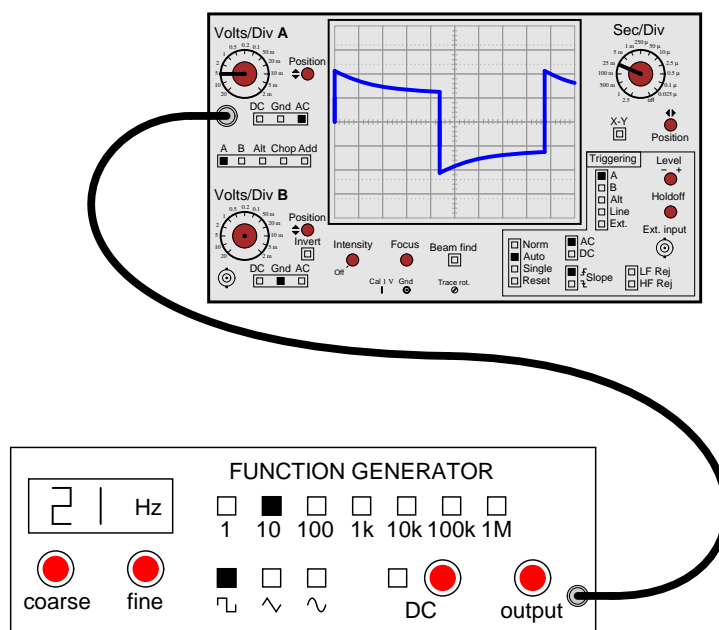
Volts/Div A
0.5 0.2 0.1
1 50 m
2 20 m
5 10 m
10 5 m
20 2 m
Position

DC Gnd AC

A B Alt Chop Add

Volts/Div B
0.5 0.2 0.1
1 50 m
2 20 m
5 10 m
10 5 m
20 2 m
Position
Invert

DC Gnd AC

Intensity
Off
Focus
Beam find
Cal 1 V Gnd
Trace rot.

Sec/Div
250 µ
1 m 50 µ
5 m 10 µ
25 m 2.5 µ
100 m 0.5 µ
500 m 0.1 µ
1 0.025 µ
2.5 off

X-Y
Position

Triggering
A
B
Alt
Line
Ext.

Level
- +
Holdoff
Ext. input

Norm
Auto
Single
Reset

AC
DC

Slope

LF Rej
HF Rej

FUNCTION GENERATOR
21 Hz
1 10 100 1k 10k 100k 1M
coarse fine
DC output